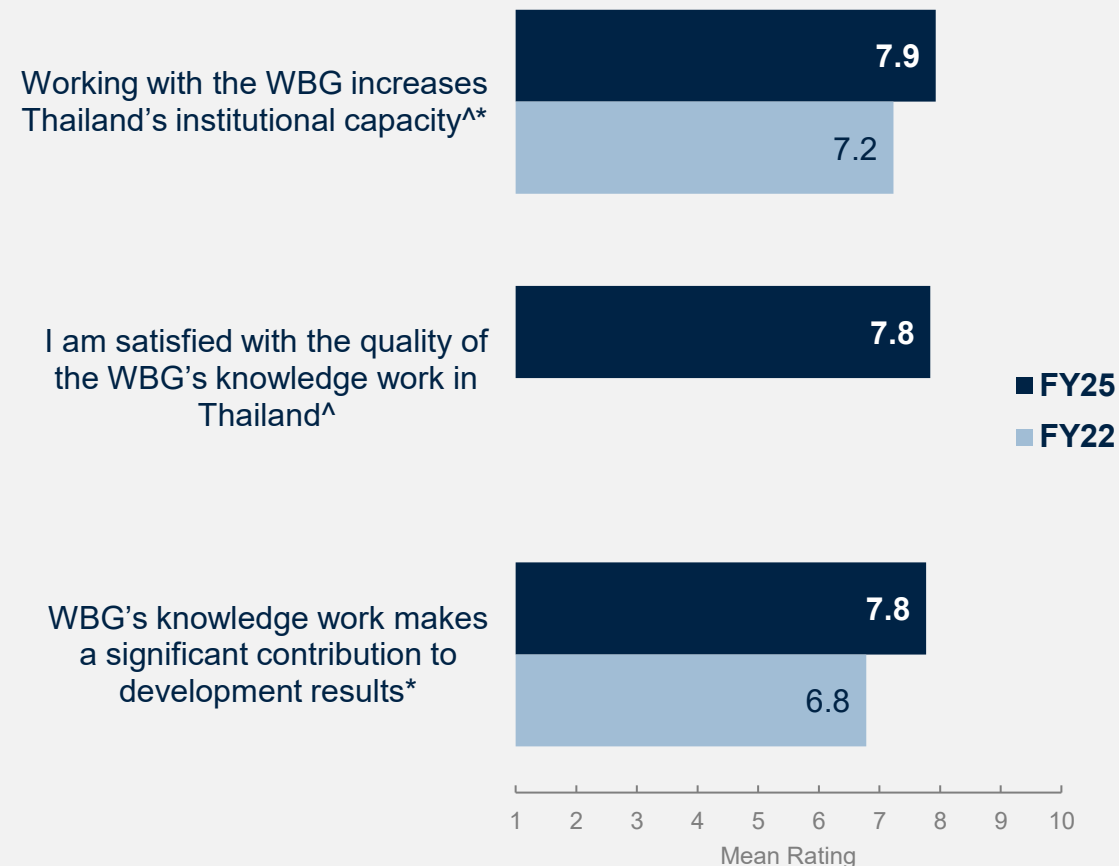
Working with the WBG increases Thailand's institutional capacity^*

7.9

7.2

I am satisfied with the quality of the WBG's knowledge work in Thailand^

7.8

WBG's knowledge work makes a significant contribution to development results*

7.8

6.8

FY25

FY22

1 2 3 4 5 6 7 8 9 10

Mean Rating